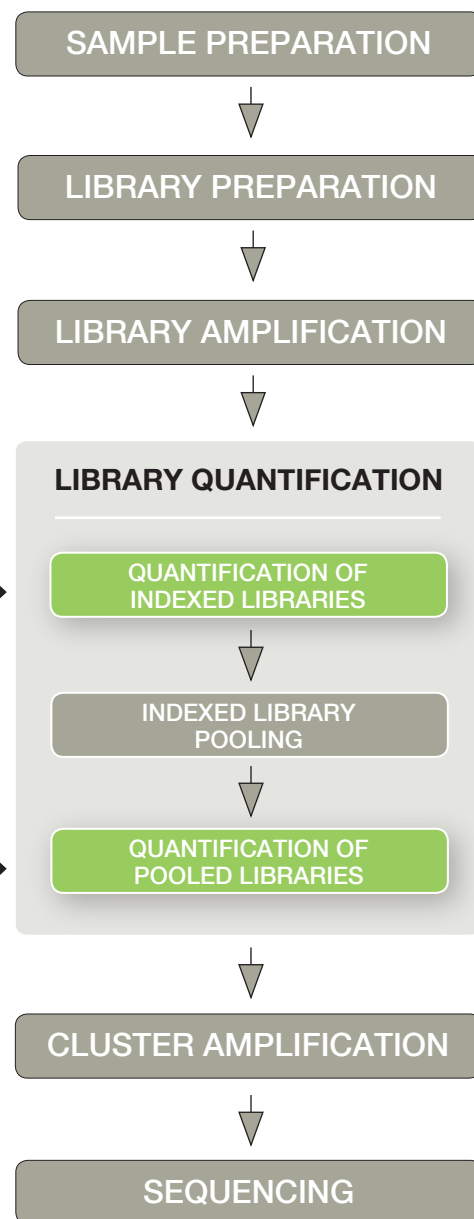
SAMPLE PREPARATION

LIBRARY PREPARATION

LIBRARY AMPLIFICATION

LIBRARY QUANTIFICATION

QUANTIFICATION OF INDEXED LIBRARIES

INDEXED LIBRARY POOLING

QUANTIFICATION OF POOLED LIBRARIES

CLUSTER AMPLIFICATION

SEQUENCING